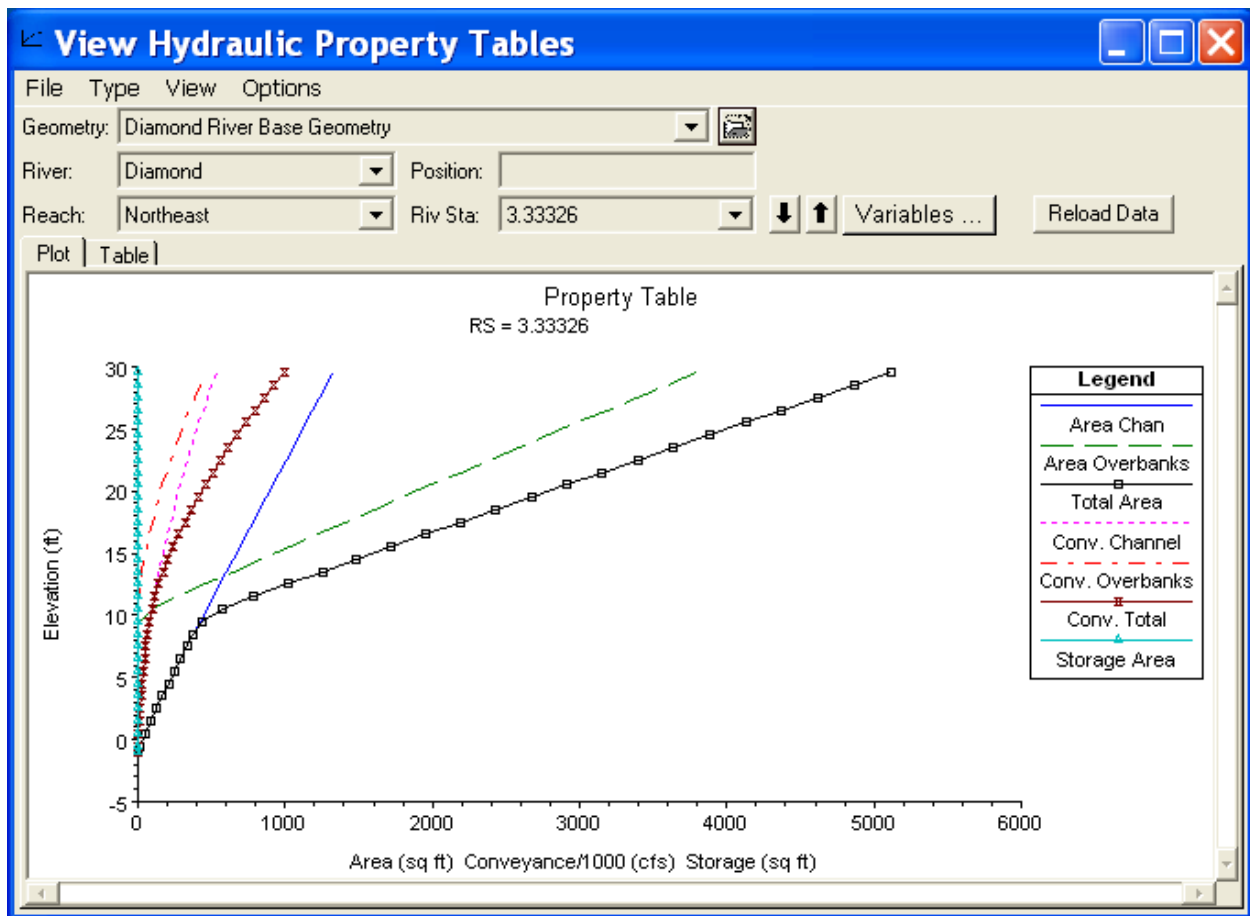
View Hydraulic Property Tables

File Type View Options

Geometry: Diamond River Base Geometry

River: Diamond

Position:

Reach: Northeast

Riv Sta: 3.33326

Variables ...

Reload Data

Plot

Table

Property Table
RS = 3.33326

Legend
Area Chan
Area Overbanks
Total Area
Conv. Channel
Conv. Overbanks
Conv. Total
Storage Area

Elevation (ft)

30
25
20
15
10
5
0
-5

0 1000 2000 3000 4000 5000 6000

Area (sq ft) Conveyance/1000 (cfs) Storage (sq ft)